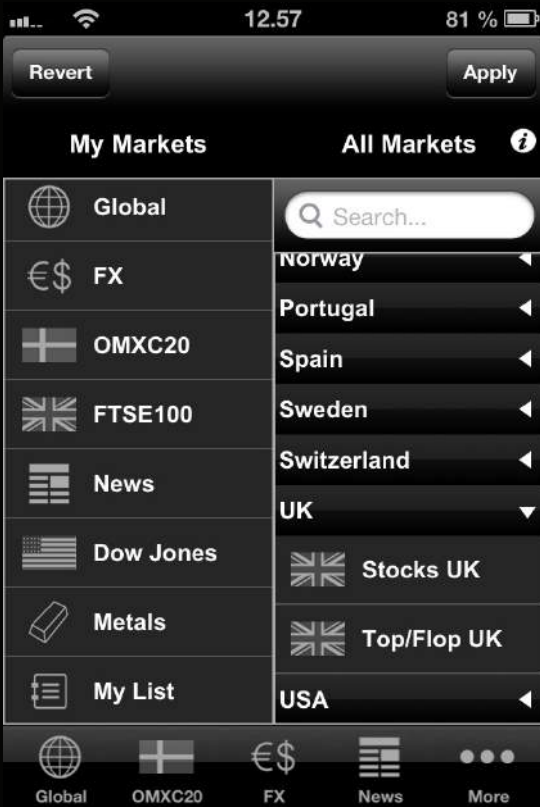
12.57
81 %
Revert
Apply
My Markets
All Markets
Global
€$ FX
OMXC20
FTSE100
News
Dow Jones
Metals
My List
Search...
Norway
Portugal
Spain
Sweden
Switzerland
UK
Stocks UK
Top/Flop UK
USA
Global
OMXC20
€$ FX
News
More